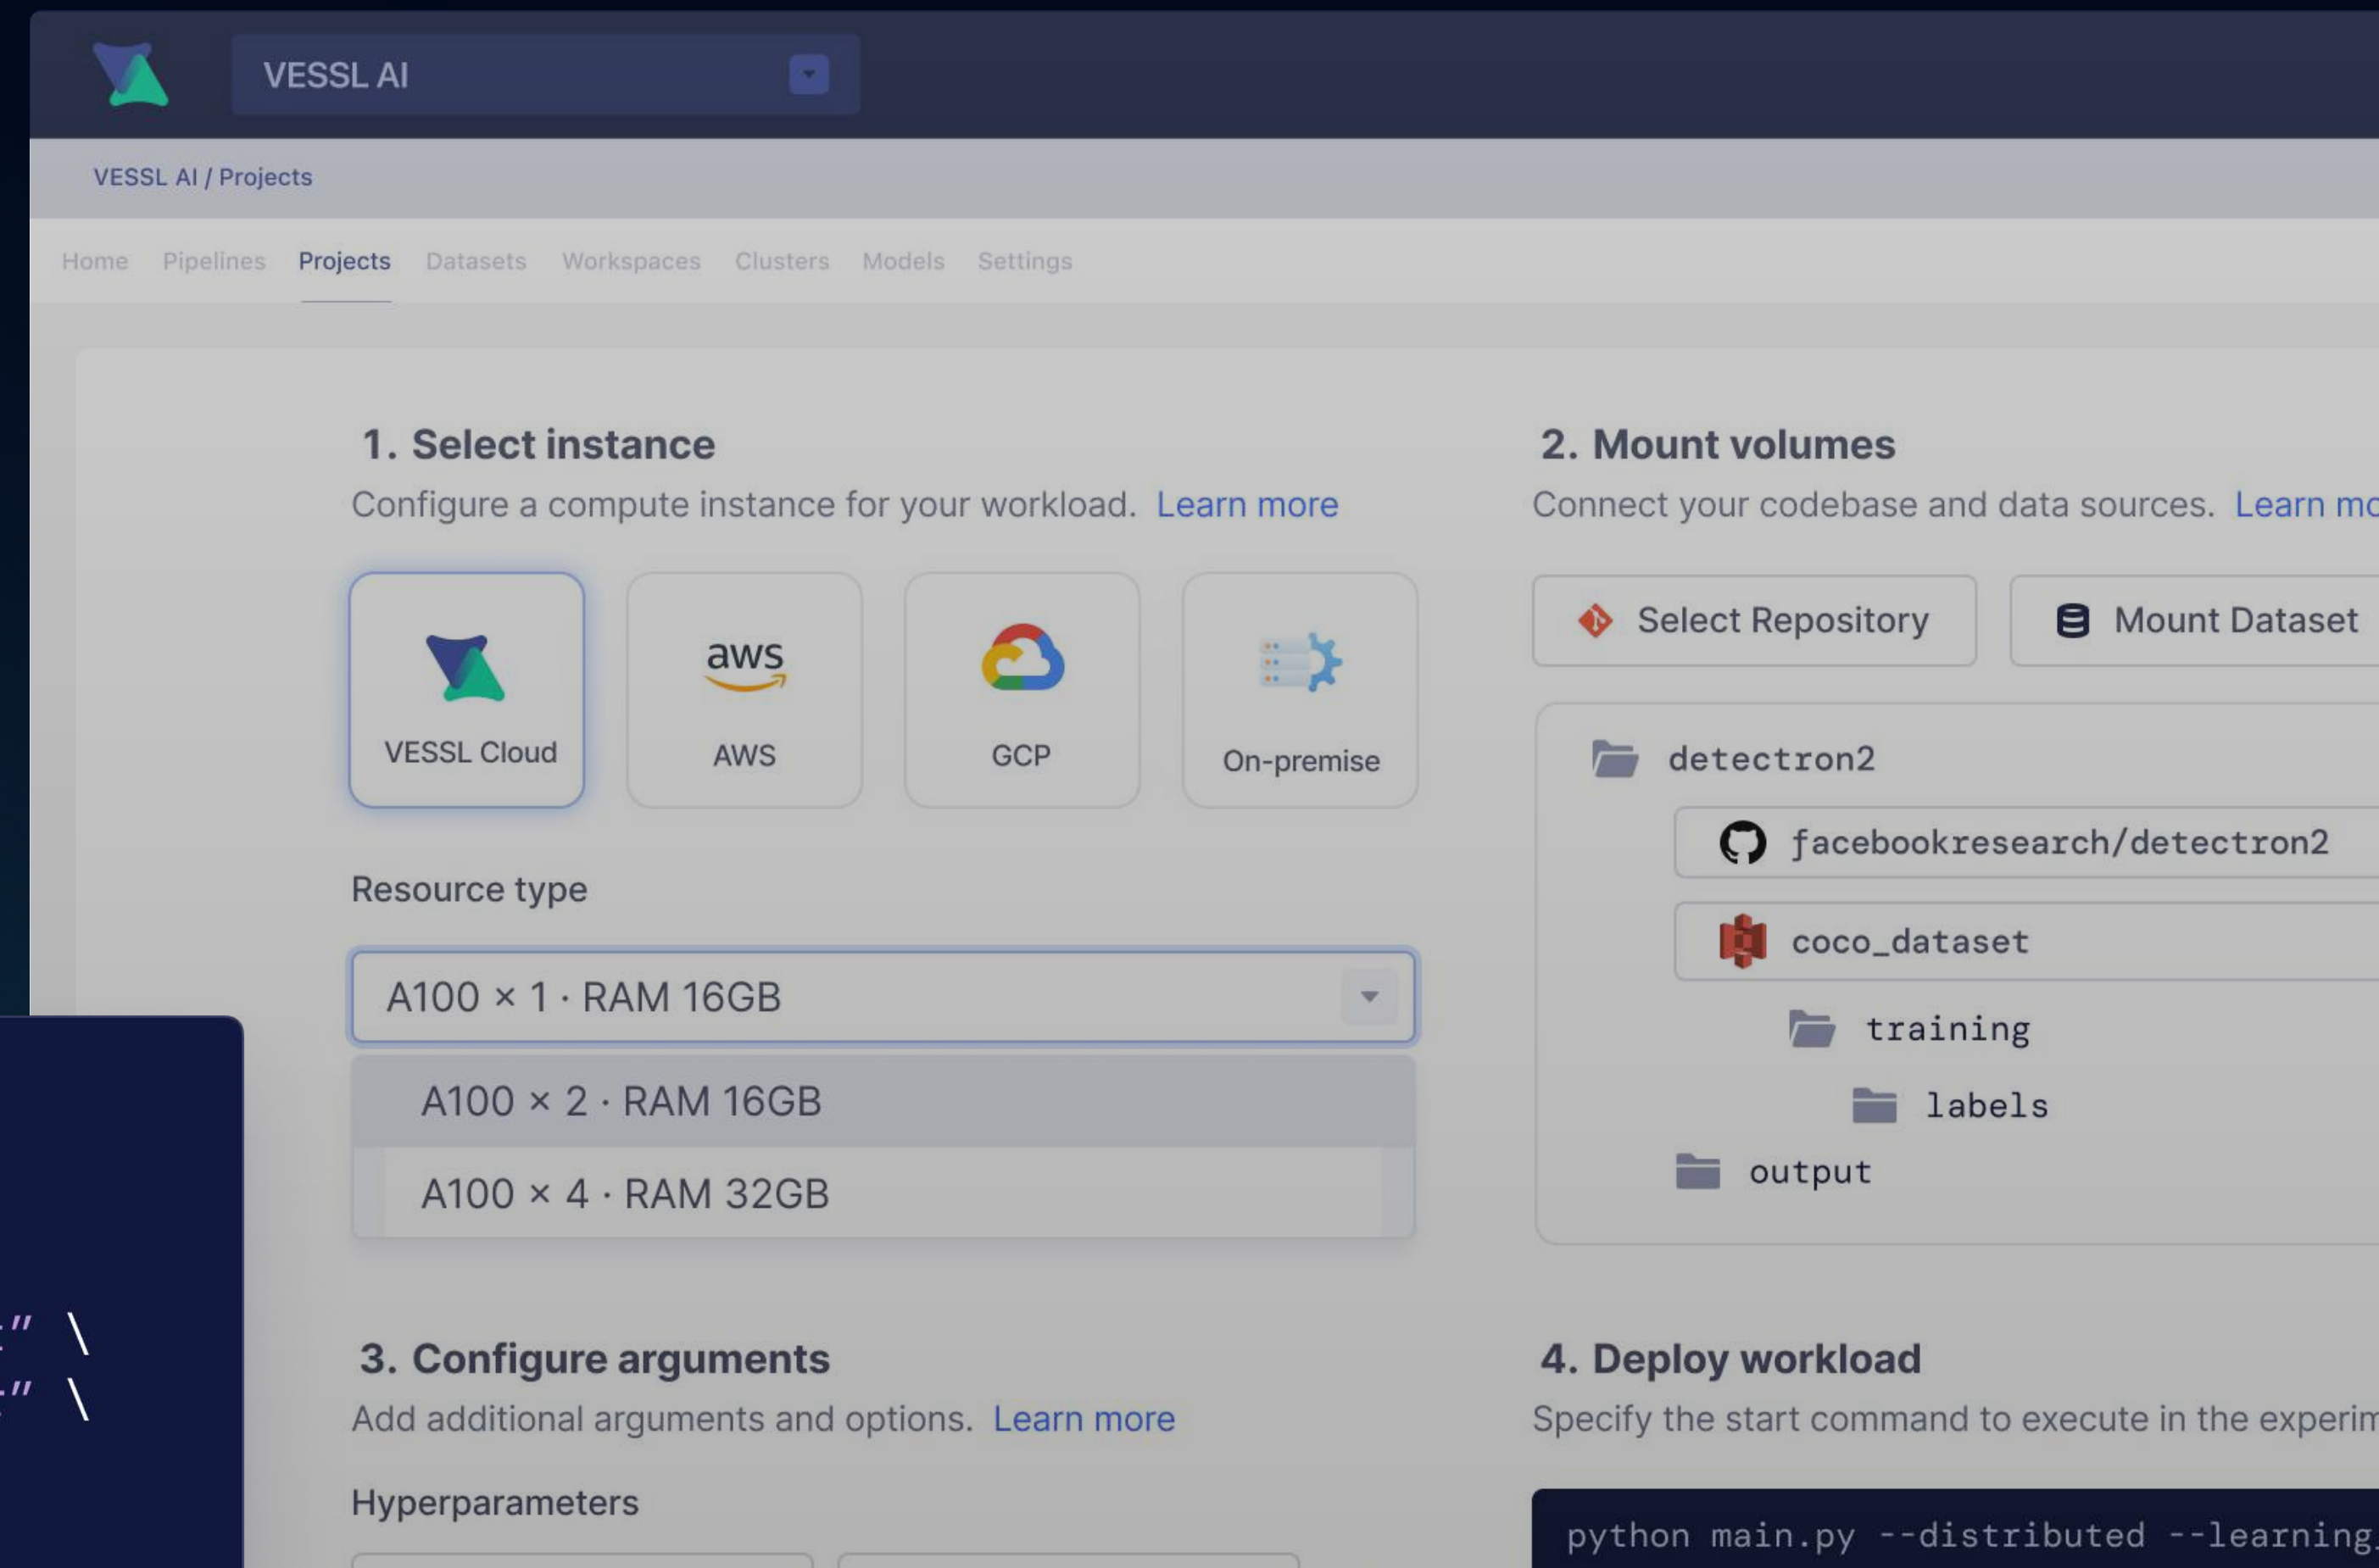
VESSL AI

VESSL AI / Projects

Home Pipelines Projects Datasets Workspaces Clusters Models Settings

1. Select instance

Configure a compute instance for your workload. Learn more

VESSL Cloud

aws

AWS

GCP

On-premise

Resource type

A100 × 1 · RAM 16GB

A100 × 2 · RAM 16GB

A100 × 4 · RAM 32GB

2. Mount volumes

Connect your codebase and data sources. Learn mo

Select Repository

Mount Dataset

detectron2

facebookresearch/detectron2

coco_dataset

training

labels

output

." \
." \

3. Configure arguments

Add additional arguments and options. Learn more

Hyperparameters

4. Deploy workload

Specify the start command to execute in the experim

python main.py --distributed --learning